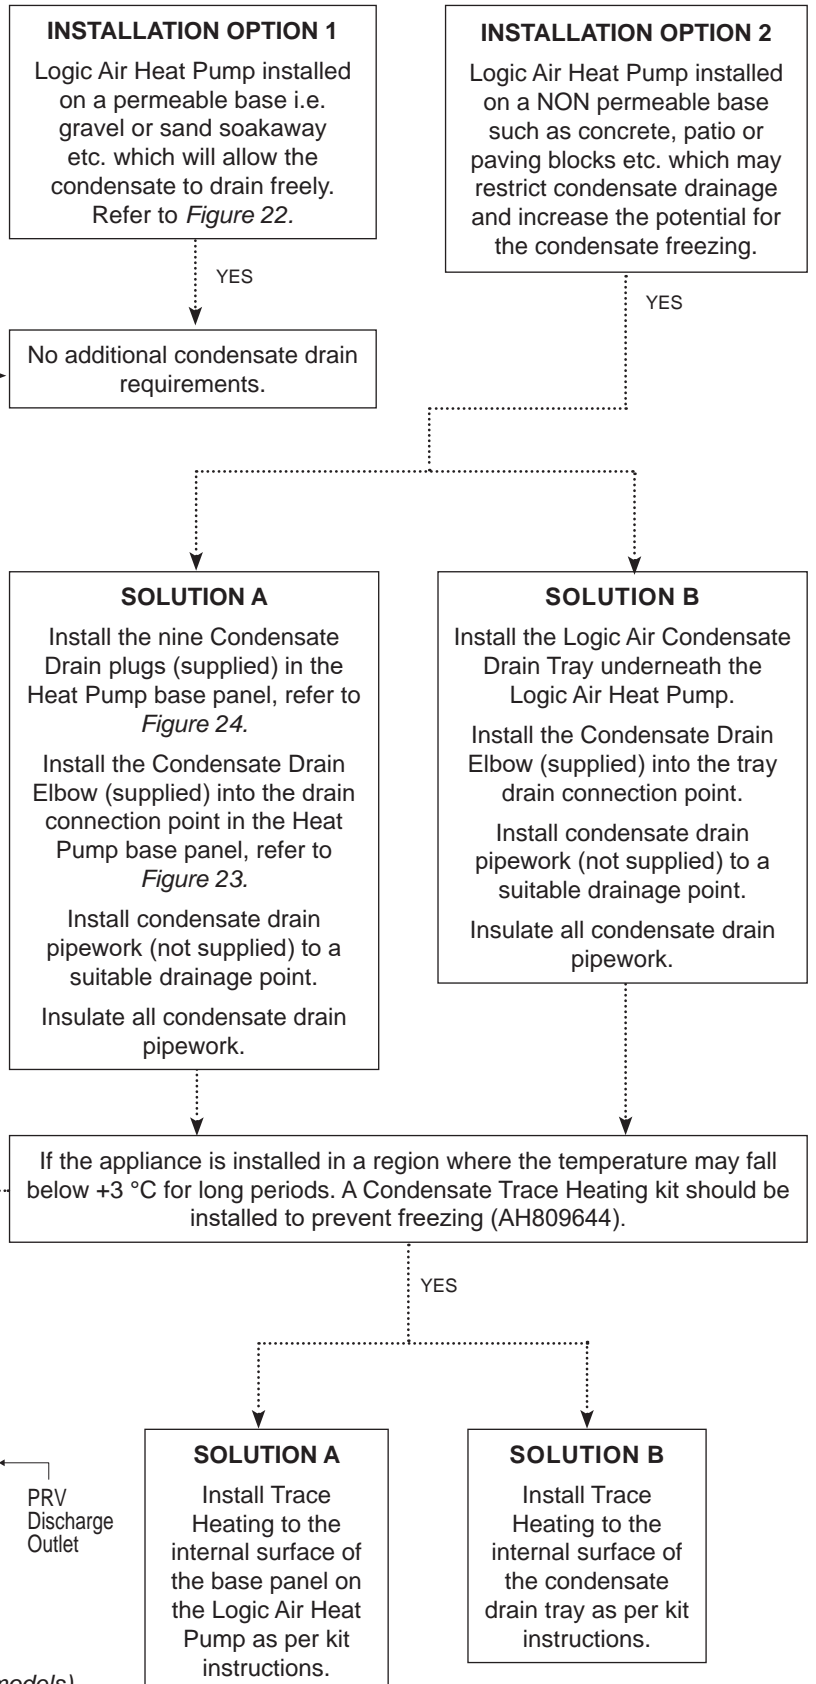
INSTALLATION OPTION 1

Logic Air Heat Pump installed on a permeable base i.e. gravel or sand soakaway etc. which will allow the condensate to drain freely. Refer to *Figure 22*.

INSTALLATION OPTION 2

Logic Air Heat Pump installed on a NON permeable base such as concrete, patio or paving blocks etc. which may restrict condensate drainage and increase the potential for the condensate freezing.

YES

No additional condensate drain requirements.

YES

SOLUTION A

Install the nine Condensate Drain plugs (supplied) in the Heat Pump base panel, refer to *Figure 24*.

Install the Condensate Drain Elbow (supplied) into the drain connection point in the Heat Pump base panel, refer to *Figure 23*.

Install condensate drain pipework (not supplied) to a suitable drainage point.

Insulate all condensate drain pipework.

SOLUTION B

Install the Logic Air Condensate Drain Tray underneath the Logic Air Heat Pump.

Install the Condensate Drain Elbow (supplied) into the tray drain connection point.

Install condensate drain pipework (not supplied) to a suitable drainage point.

Insulate all condensate drain pipework.

If the appliance is installed in a region where the temperature may fall below +3 °C for long periods. A Condensate Trace Heating kit should be installed to prevent freezing (AH809644).

YES

PRV Discharge Outlet

SOLUTION A

Install Trace Heating to the internal surface of the base panel on the Logic Air Heat Pump as per kit instructions.

SOLUTION B

Install Trace Heating to the internal surface of the condensate drain tray as per kit instructions.

*models*)